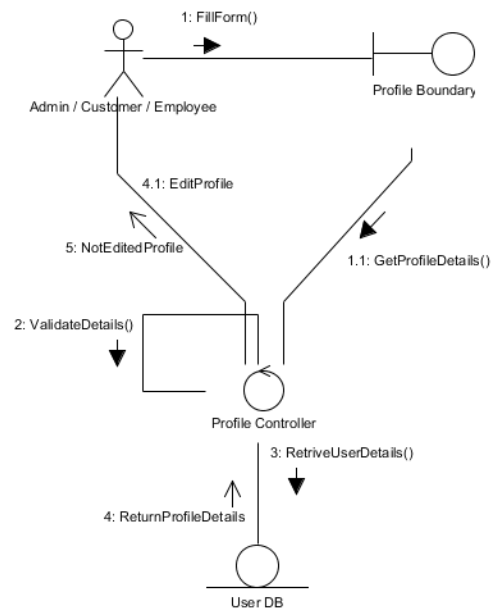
1: FillForm()

Admin / Customer / Employee

Profile Boundary

4.1: EditProfile

5: NotEditedProfile

1.1: GetProfileDetails()

2: ValidateDetails()

Profile Controller

3: RetriveUserDetails()

4: ReturnProfileDetails

User DB